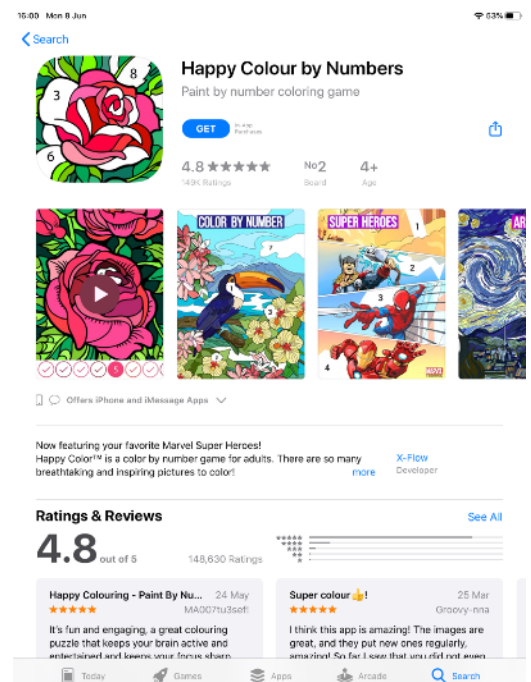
16:00 Mon 8 Jun
63%

Search

3
8
6

Happy Colour by Numbers
Paint by number coloring game

GET
In-App Purchases

4.8 ★★★★★
149K Ratings

No2
Board

4+
Age

COLOR BY NUMBER
SUPER HEROES
1
2
3
4
5

Offers iPhone and iMessage Apps

Now featuring your favorite Marvel Super Heroes!
Happy Color™ is a color by number game for adults. There are so many breathtaking and inspiring pictures to color!
more

X-Flow
Developer

Ratings & Reviews
See All

4.8 out of 5
148,630 Ratings

Happy Colouring - Paint By Nu...
24 May
★★★★★
MA007tu3sef
It's fun and engaging, a great colouring puzzle that keeps your brain active and entertained and keeps your focus sharp.

Super colour👍!
25 Mar
★★★★★
Groovy-nna
I think this app is amazing! The images are great, and they put new ones regularly, amazing! So far I saw that you did not even

Today
Games
Apps
Arcade
Search